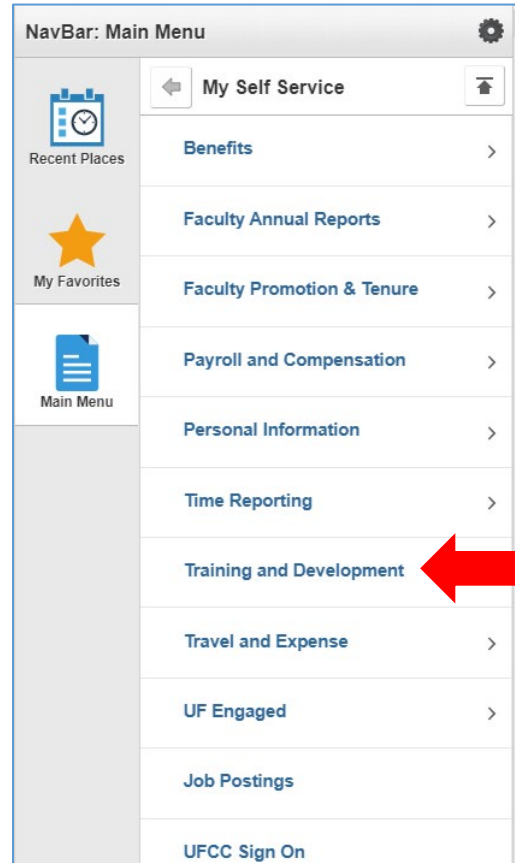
NavBar: Main Menu

Recent Places

My Favorites

Main Menu

My Self Service

Benefits

Faculty Annual Reports

Faculty Promotion & Tenure

Payroll and Compensation

Personal Information

Time Reporting

Training and Development

Travel and Expense

UF Engaged

Job Postings

UFCC Sign On